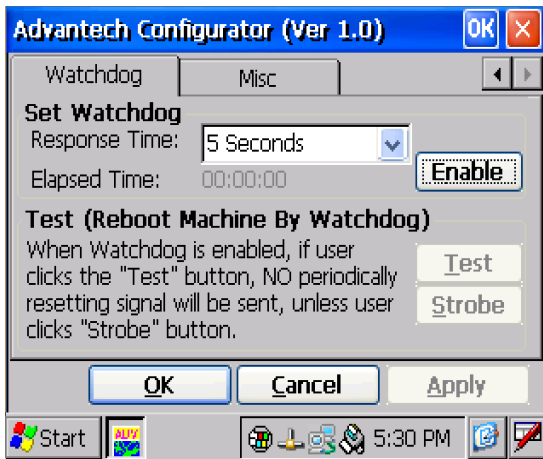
Advantech Configurator (Ver 1.0)
OK ×

Watchdog
Misc

Set Watchdog
Response Time: 5 Seconds
Elapsed Time: 00:00:00
Enable

Test (Reboot Machine By Watchdog)
When Watchdog is enabled, if user clicks the "Test" button, NO periodically resetting signal will be sent, unless user clicks "Strobe" button.
Test
Strobe

OK
Cancel
Apply

Start
ADV
5:30 PM